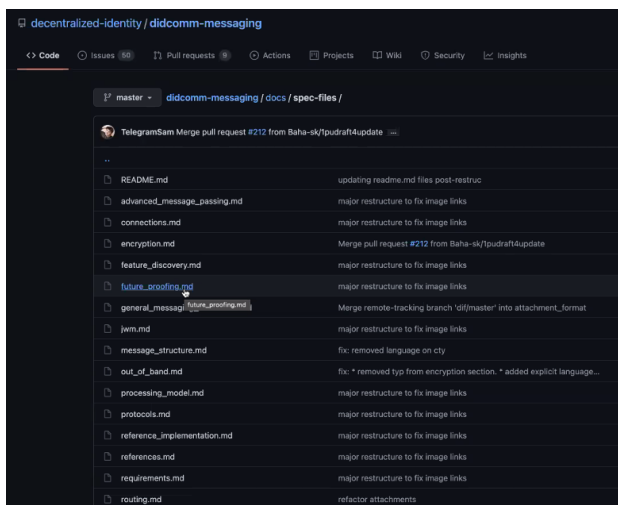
decentralized-identity / didcomm-messaging

<> Code   Issues 50   Pull requests 9   Actions   Projects   Wiki   Security   Insights

master   didcomm-messaging / docs / spec-files /

TelegramSam Merge pull request #212 from Baha-sk/1pudraft4update ...

..

| | |
|---|---|
| README.md | updating readme.md files post-restruc |
| advanced_message_passing.md | major restructure to fix image links |
| connections.md | major restructure to fix image links |
| encryption.md | Merge pull request #212 from Baha-sk/1pudraft4update |
| feature_discovery.md | major restructure to fix image links |
| future_proofing.md | major restructure to fix image links |
| general_messagi future_proofing.md | Merge remote-tracking branch 'dif/master' into attachment_format |
| jwm.md | major restructure to fix image links |
| message_structure.md | fix: removed language on cty |
| out_of_band.md | fix: * removed typ from encryption section. * added explicit language... |
| processing_model.md | major restructure to fix image links |
| protocols.md | major restructure to fix image links |
| reference_implementation.md | major restructure to fix image links |
| references.md | major restructure to fix image links |
| requirements.md | major restructure to fix image links |
| routing.md | refactor attachments |